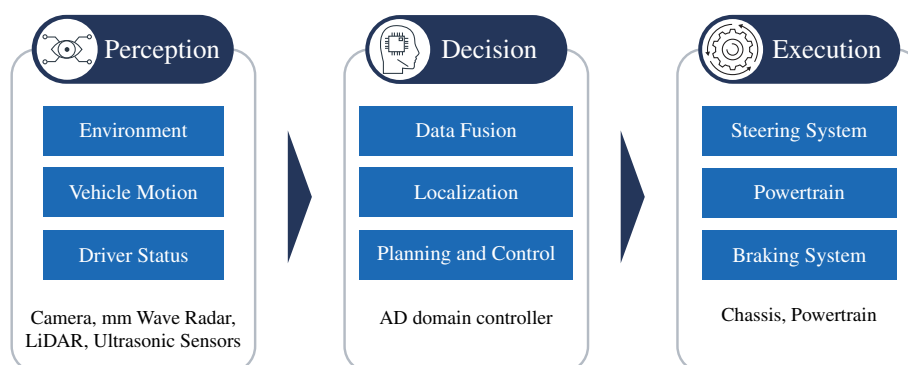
Perception

Environment

Vehicle Motion

Driver Status

Camera, mm Wave Radar, LiDAR, Ultrasonic Sensors

Decision

Data Fusion

Localization

Planning and Control

AD domain controller

Execution

Steering System

Powertrain

Braking System

Chassis, Powertrain